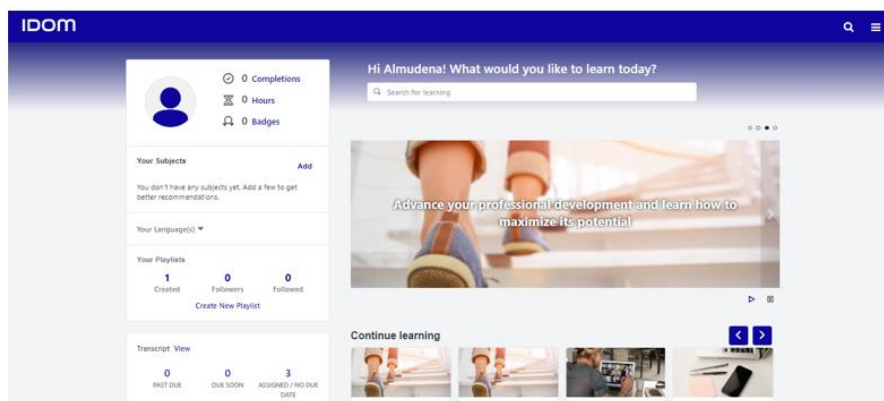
IDOM

0 Completions
0 Hours
0 Badges

Hi Almudena! What would you like to learn today?

Search for learning

Your Subjects
Add
You don't have any subjects yet. Add a few to get better recommendations.

Your Language(s)

Your Playlists
1 Created
0 Followers
0 Followed
Create New Playlist

Advance your professional development and learn how to maximize its potential

Continue learning

Transcript View
0 PAST DUE
0 DUE SOON
3 ASSIGNED / NO DUE DATE